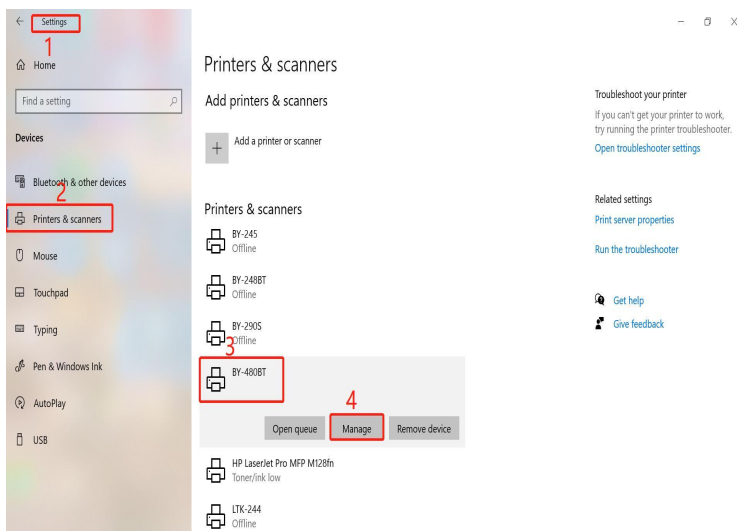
Settings
1
Home
Find a setting
Devices
Bluetooth & other devices
2
Printers & scanners
Mouse
Touchpad
Typing
Pen & Windows Ink
AutoPlay
USB

Printers & scanners
Add printers & scanners
Add a printer or scanner

Printers & scanners
BY-245
Offline
BY-248BT
Offline
BY-290S
Offline
3
BY-480BT
4
Open queue
Manage
Remove device
HP LaserJet Pro MFP M128fn
Toner/ink low
LTK-244
Offline

Troubleshoot your printer
If you can't get your printer to work, try running the printer troubleshooter.
Open troubleshooter settings

Related settings
Print server properties
Run the troubleshooter

Get help
Give feedback